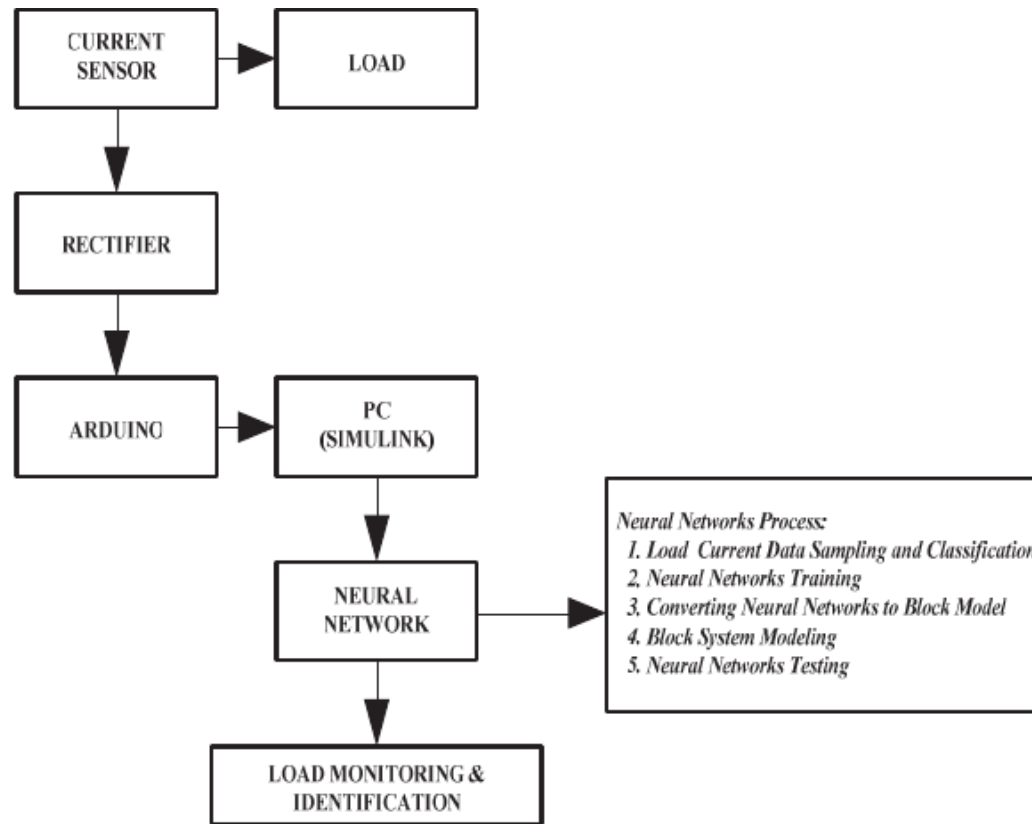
CURRENT SENSOR

LOAD

RECTIFIER

ARDUINO

PC (SIMULINK)

NEURAL NETWORK

Neural Networks Process:
1. Load Current Data Sampling and Classification
2. Neural Networks Training
3. Converting Neural Networks to Block Model
4. Block System Modeling
5. Neural Networks Testing

LOAD MONITORING & IDENTIFICATION